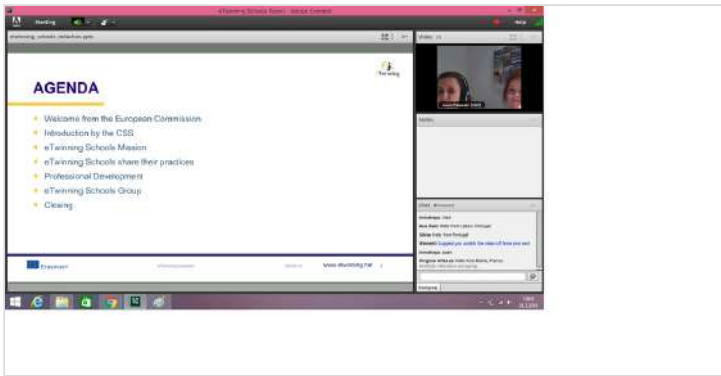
eTwinning Schools Event - Adobe Connect

Meeting

Help

eTwinning_schools_induction.pptx

Video

AGENDA

eTwinning

Welcome from the European Commission

Introduction by the CSS

eTwinning Schools Mission

eTwinning Schools share their practices

Professional Development

eTwinning Schools Group

Closing

Erasmus+

www.etwinning.net

Notes

Chat

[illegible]: Hello

Ana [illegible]: Hello from Lisbon, Portugal

Silvia: Hello from Portugal

Vincent: Suggest you switch the video off from your end

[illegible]

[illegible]: Hello from Rome, France

Everyone